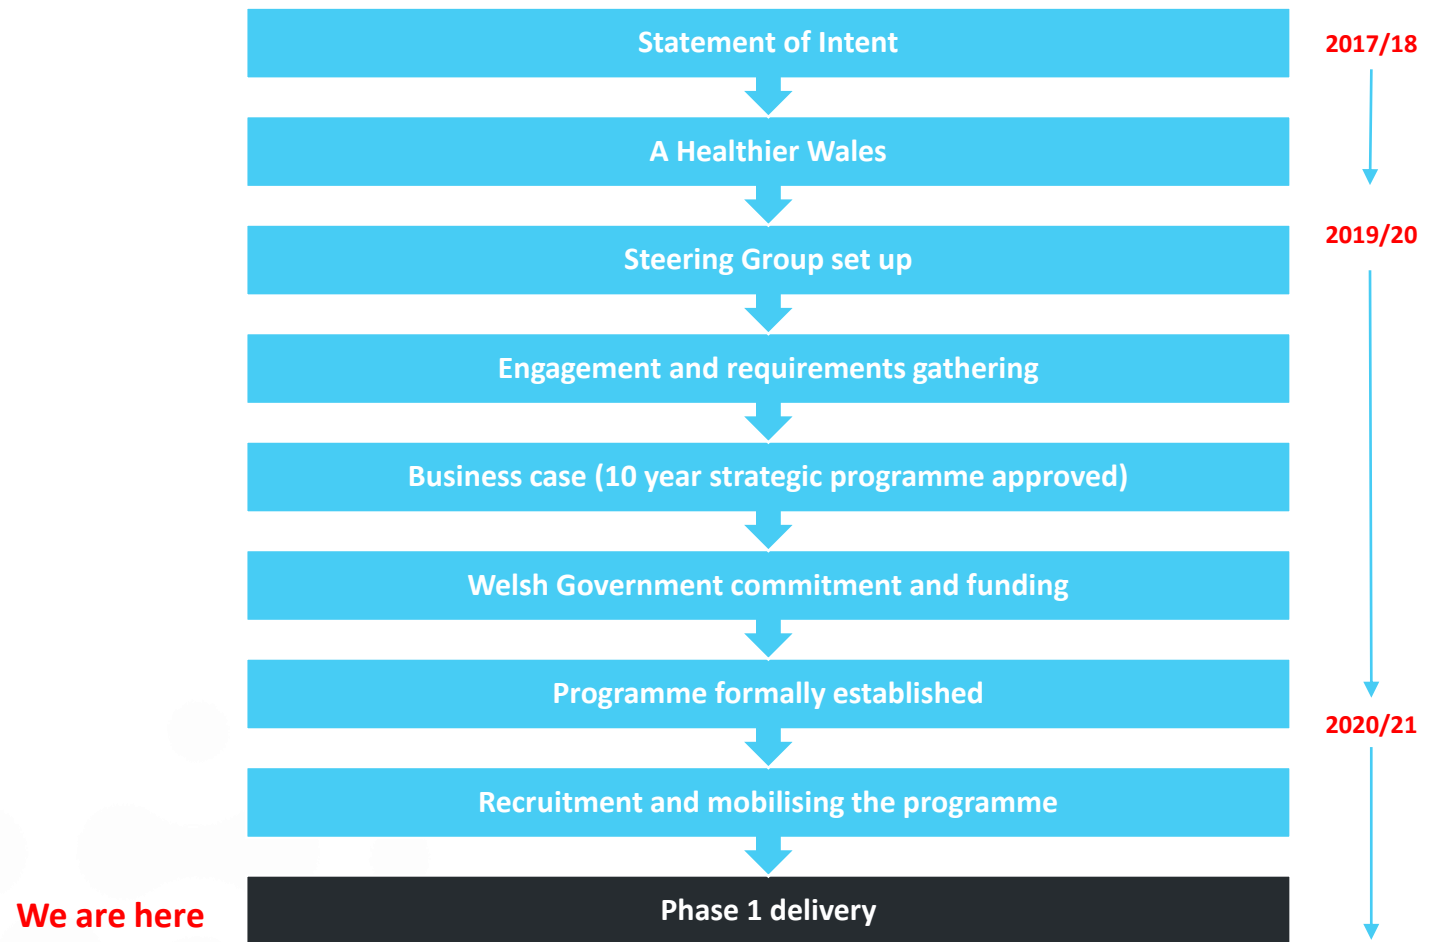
Statement of Intent

2017/18

A Healthier Wales

2019/20

Steering Group set up

Engagement and requirements gathering

Business case (10 year strategic programme approved)

Welsh Government commitment and funding

Programme formally established

2020/21

Recruitment and mobilising the programme

We are here

Phase 1 delivery